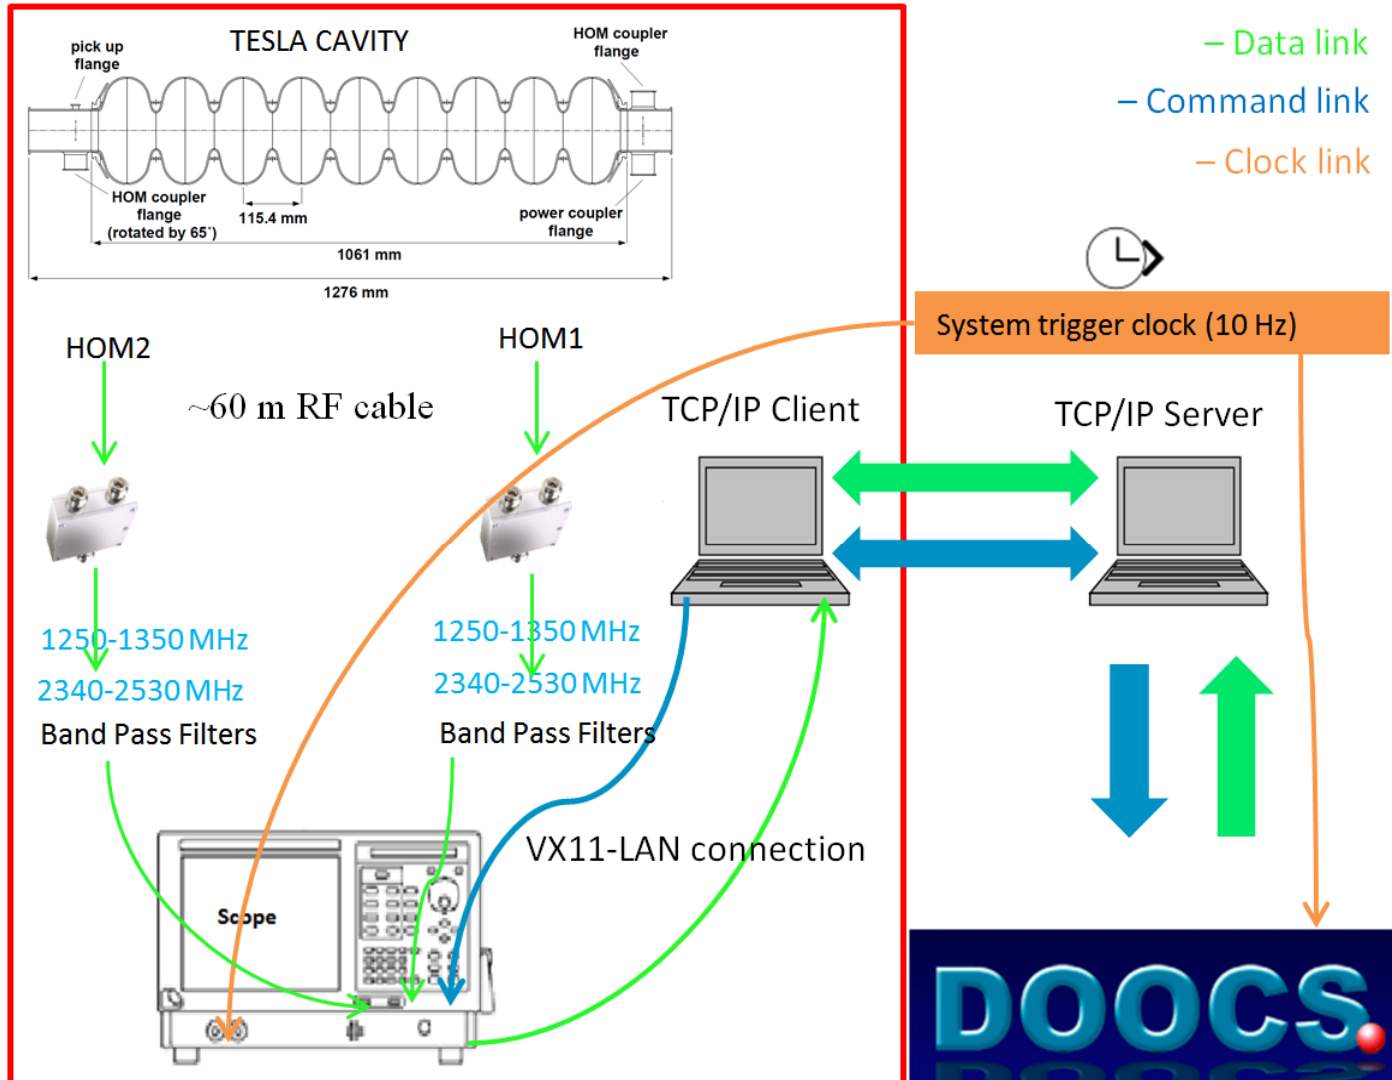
TESLA CAVITY

pick up flange

HOM coupler flange

HOM coupler flange (rotated by 65˚)

115.4 mm

power coupler flange

1061 mm

1276 mm

– Data link

– Command link

– Clock link

System trigger clock (10 Hz)

HOM2

~60 m RF cable

HOM1

TCP/IP Client

TCP/IP Server

1250-1350 MHz

2340-2530 MHz

Band Pass Filters

1250-1350 MHz

2340-2530 MHz

Band Pass Filters

VX11-LAN connection

Scope

DOOCS